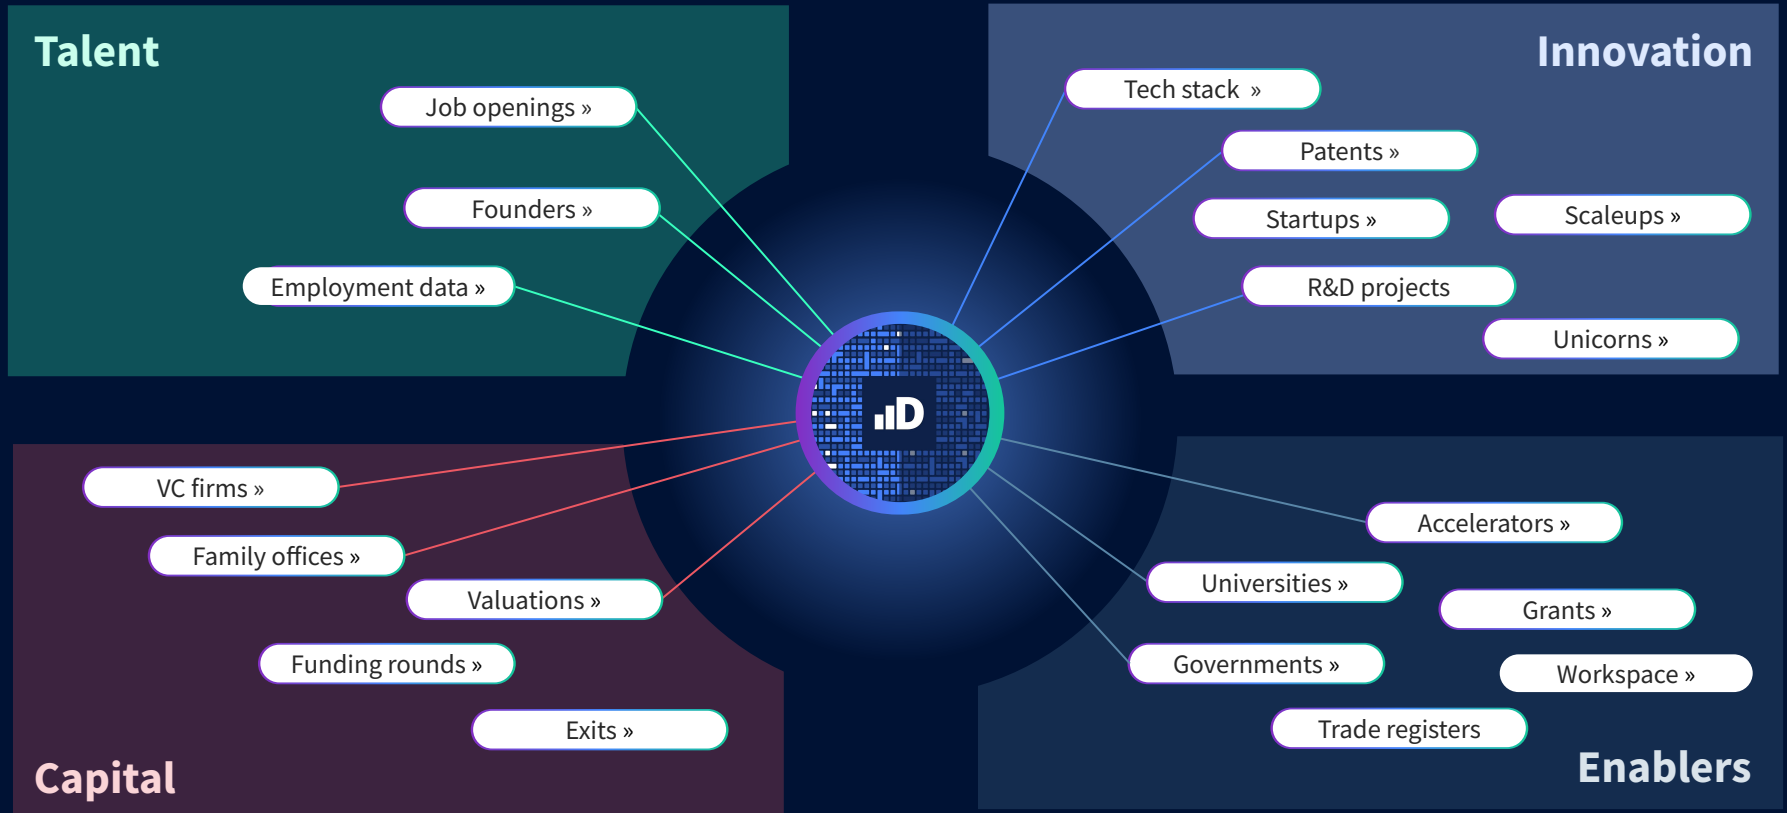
Talent

Job openings »

Founders »

Employment data »

Innovation

Tech stack »

Patents »

Startups »

Scaleups »

R&D projects

Unicorns »

D

VC firms »

Family offices »

Valuations »

Funding rounds »

Exits »

Capital

Accelerators »

Universities »

Grants »

Governments »

Workspace »

Trade registers

Enablers